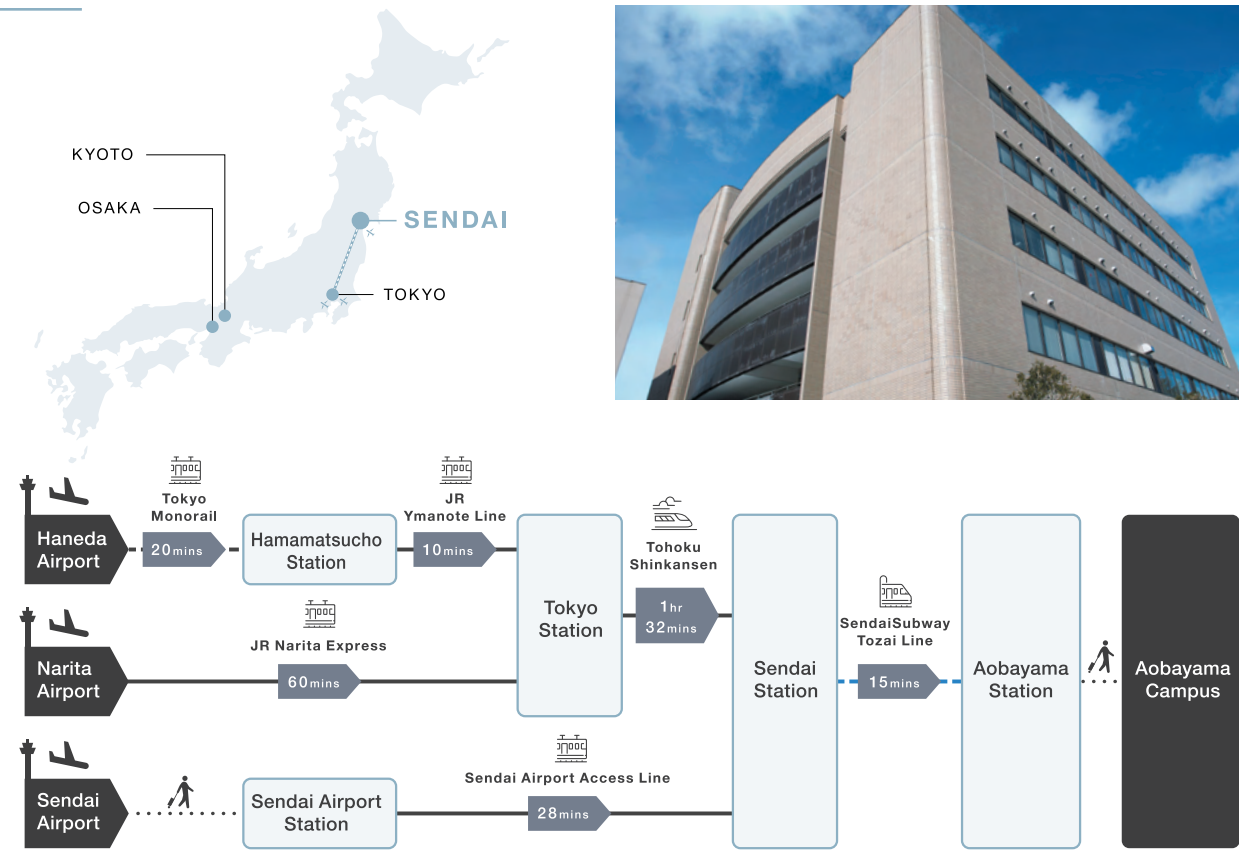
KYOTO
OSAKA
SENDAI
TOKYO

Haneda Airport
Tokyo Monorail
20mins
Hamamatsucho Station
JR Ymanote Line
10mins
Tokyo Station
Tohoku Shinkansen
1hr 32mins
Sendai Station
SendaiSubway Tozai Line
15mins
Aobayama Station
Aobayama Campus

Narita Airport
JR Narita Express
60mins

Sendai Airport
Sendai Airport Station
Sendai Airport Access Line
28mins